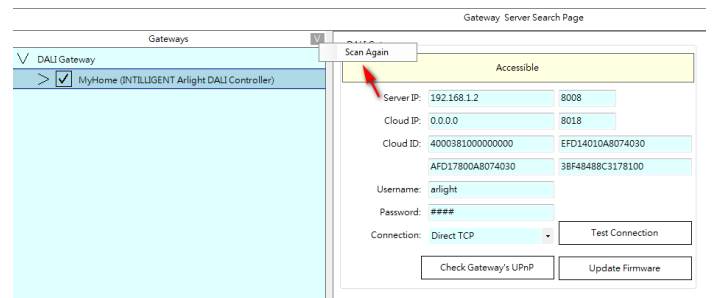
Gateway Server Search Page

Gateways V

Scan Again

V DALI Gateway

> ☑ MyHome (INTILLIGENT Arlight DALI Controller)

DALI Gat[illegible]

Accessible

Server IP: 192.168.1.2 8008

Cloud IP: 0.0.0.0 8018

Cloud ID: 4000381000000000 EFD14010A8074030

AFD17800A8074030 3BF48488C3178100

Username: arlight

Password: ####

Connection: Direct TCP

Test Connection

Check Gateway's UPnP

Update Firmware